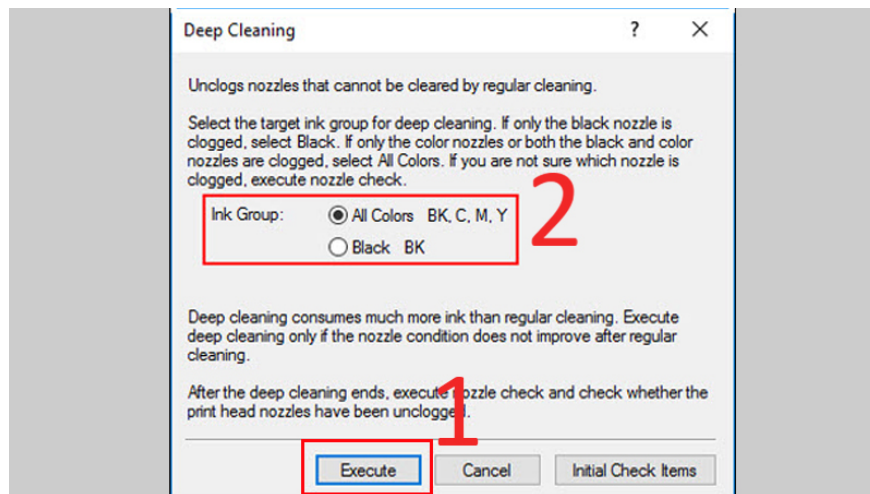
Deep Cleaning ? ×

Unclogs nozzles that cannot be cleared by regular cleaning.

Select the target ink group for deep cleaning. If only the black nozzle is clogged, select Black. If only the color nozzles or both the black and color nozzles are clogged, select All Colors. If you are not sure which nozzle is clogged, execute nozzle check.

Ink Group: All Colors BK, C, M, Y
Black BK

2

Deep cleaning consumes much more ink than regular cleaning. Execute deep cleaning only if the nozzle condition does not improve after regular cleaning.

After the deep cleaning ends, execute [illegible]ozzle check and check whether the print head nozzles have been unclogg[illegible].

1

Execute Cancel Initial Check Items